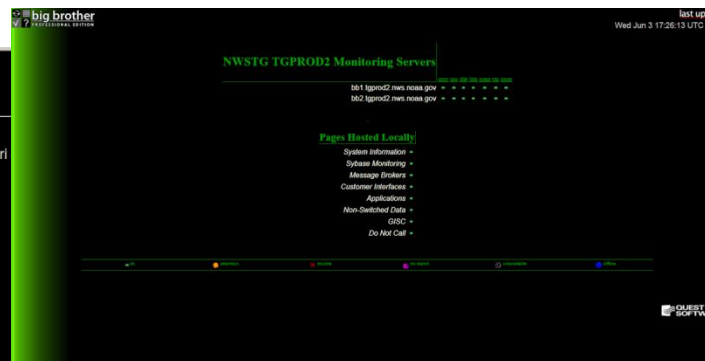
big brother
PROFESSIONAL EDITION

last up
Wed Jun 3 17:26:13 UTC

NWSTG TGPROD2 Monitoring Servers

bb1.tgprod2.nws.noaa.gov
bb2.tgprod2.nws.noaa.gov

Pages Hosted Locally

System Information
Sybase Monitoring
Message Brokers
Customer Interfaces
Applications
Non-Switched Data
GISC
Do Not Call

ok
attention
trouble
no report
unavailable
offline

ri

QUEST SOFTW